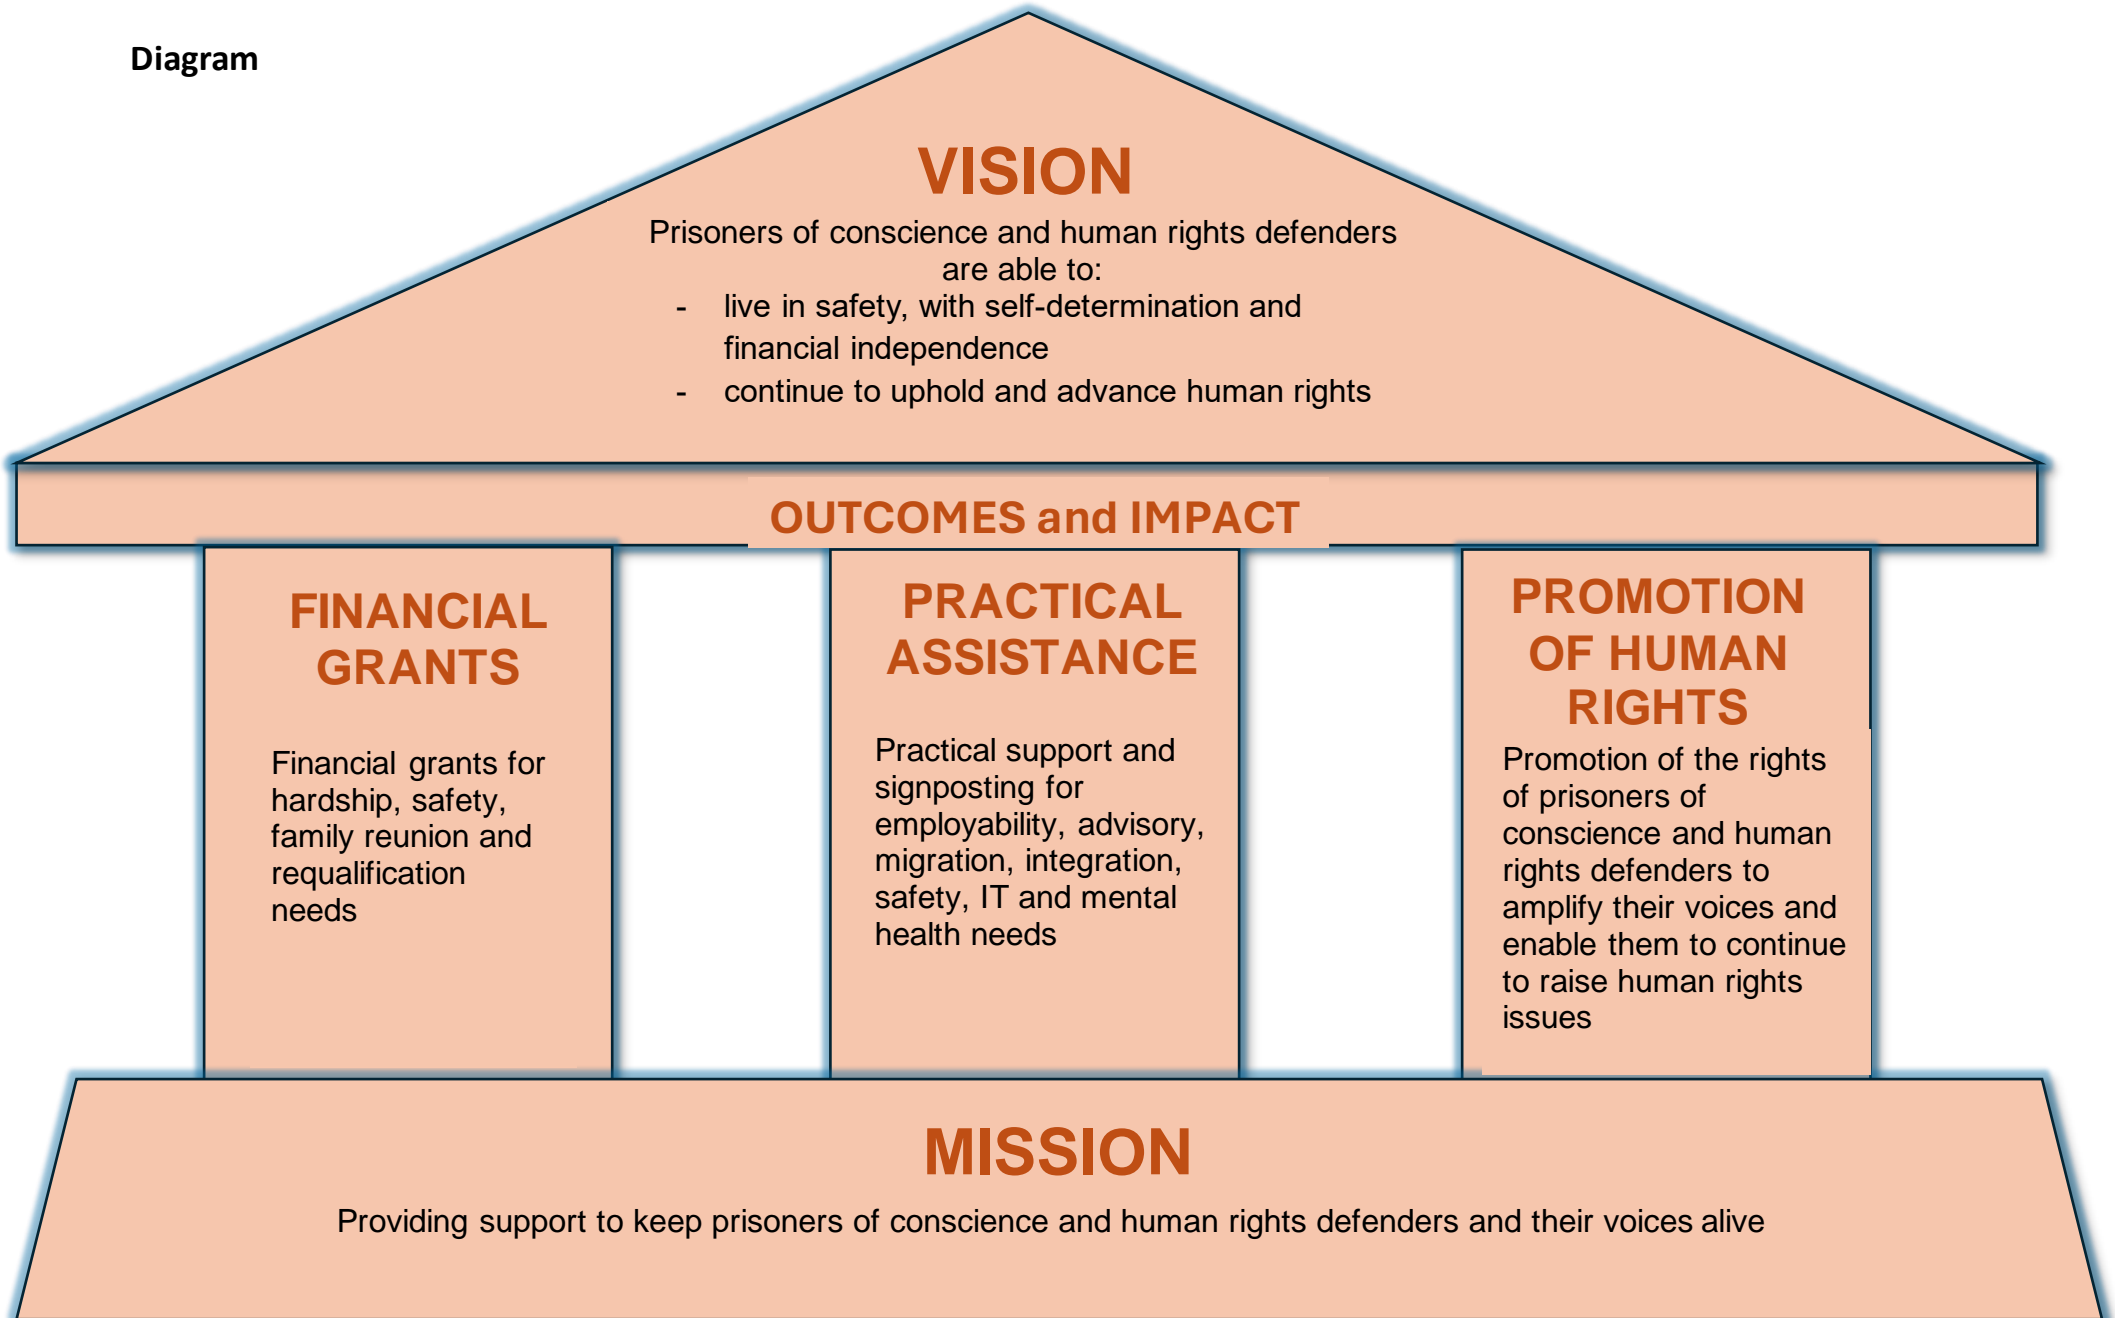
Diagram

VISION

Prisoners of conscience and human rights defenders are able to:

- live in safety, with self-determination and financial independence
- continue to uphold and advance human rights

OUTCOMES and IMPACT

FINANCIAL GRANTS

Financial grants for hardship, safety, family reunion and requalification needs

PRACTICAL ASSISTANCE

Practical support and signposting for employability, advisory, migration, integration, safety, IT and mental health needs

PROMOTION OF HUMAN RIGHTS

Promotion of the rights of prisoners of conscience and human rights defenders to amplify their voices and enable them to continue to raise human rights issues

MISSION

Providing support to keep prisoners of conscience and human rights defenders and their voices alive